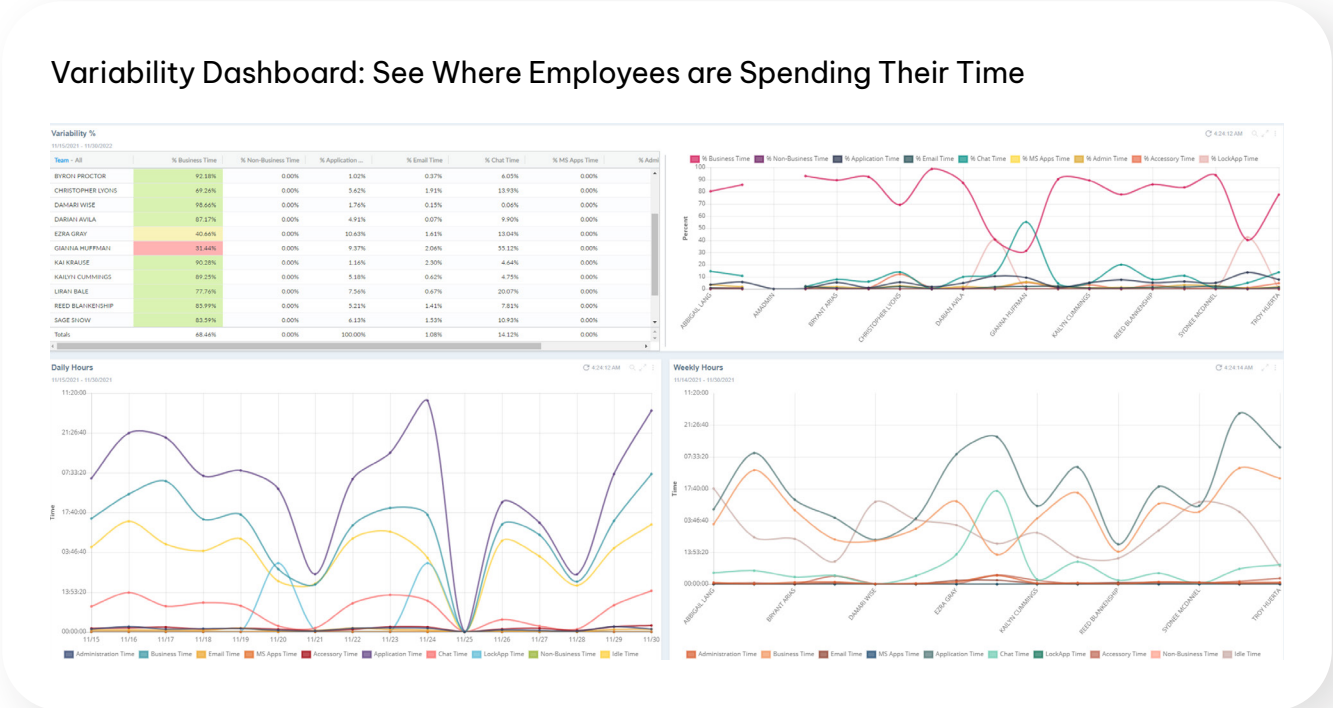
Variability Dashboard: See Where Employees are Spending Their Time

Variability %
11/15/2021 - 11/30/2022

| Team - All | % Business Time | % Non-Business Time | % Application ... | % Email Time | % Chat Time | % MS Apps Time | % Admi |
|---|---|---|---|---|---|---|---|
| BYRON PROCTOR | 92.18% | 0.00% | 1.02% | 0.37% | 6.05% | 0.00% | |
| CHRISTOPHER LYONS | 69.26% | 0.00% | 5.62% | 1.91% | 15.93% | 0.00% | |
| DAMARI WISE | 98.66% | 0.00% | 1.76% | 0.15% | 0.06% | 0.00% | |
| DARIAN AVILA | 87.17% | 0.00% | 4.91% | 0.07% | 9.90% | 0.00% | |
| EZRA GRAY | 40.66% | 0.00% | 10.63% | 1.61% | 13.04% | 0.00% | |
| GIANNA HUFFMAN | 31.44% | 0.00% | 9.37% | 2.06% | 55.12% | 0.00% | |
| KAI KRAUSE | 90.28% | 0.00% | 1.16% | 2.30% | 4.64% | 0.00% | |
| KAILYN CUMMINGS | 89.25% | 0.00% | 5.18% | 0.62% | 4.75% | 0.00% | |
| LIRAN BALE | 77.76% | 0.00% | 7.56% | 0.67% | 20.07% | 0.00% | |
| REED BLANKENSHIP | 85.99% | 0.00% | 5.21% | 1.41% | 7.81% | 0.00% | |
| SAGE SNOW | 83.59% | 0.00% | 6.13% | 1.53% | 10.93% | 0.00% | |
| Totals | 68.46% | 0.00% | 100.00% | 1.08% | 14.12% | 0.00% | |

4:24:12 AM

% Business Time  % Non-Business Time  % Application Time  % Email Time  % Chat Time  % MS Apps Time  % Admin Time  % Accessory Time  % LockApp Time

Percent
100 90 80 70 60 50 40 30 20 10 0
ABBIGAIL LANG  AMADMIN  BRYANT ARIAS  CHRISTOPHER LYONS  DARIAN AVILA  GIANNA HUFFMAN  KAILYN CUMMINGS  REED BLANKENSHIP  SYDNEE MCDANIEL  TROY HUERTA

Daily Hours
11/15/2021 - 11/30/2021
4:24:12 AM
Time
11:20:00  21:26:40  07:33:20  17:40:00  03:46:40  13:53:20  00:00:00
11/15 11/16 11/17 11/18 11/19 11/20 11/21 11/22 11/23 11/24 11/25 11/26 11/27 11/28 11/29 11/30
Administration Time  Business Time  Email Time  MS Apps Time  Accessory Time  Application Time  Chat Time  LockApp Time  Non-Business Time  Idle Time

Weekly Hours
10/14/2021 - 11/30/2021
4:24:14 AM
Time
11:20:00  21:26:40  07:33:20  17:40:00  03:46:40  13:53:20  00:00:00
ABBIGAIL LANG  BRYANT ARIAS  DAMARI WISE  EZRA GRAY  KAILYN CUMMINGS  REED BLANKENSHIP  SYDNEE MCDANIEL  TROY HUERTA
Administration Time  Business Time  Email Time  MS Apps Time  Application Time  Chat Time  LockApp Time  Accessory Time  Non-Business Time  Idle Time